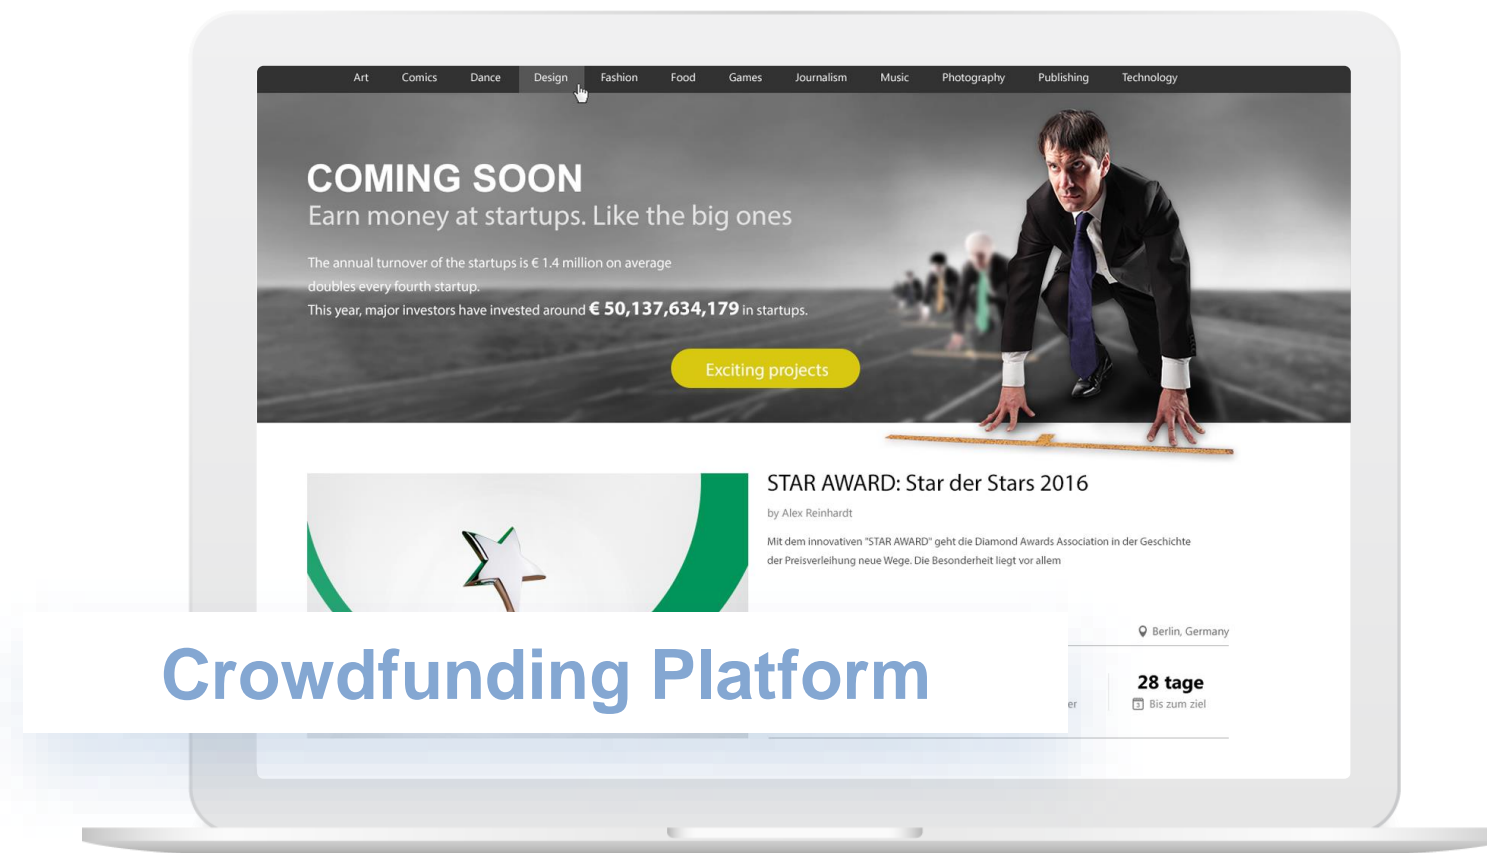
Art Comics Dance Design Fashion Food Games Journalism Music Photography Publishing Technology

COMING SOON
Earn money at startups. Like the big ones

The annual turnover of the startups is € 1.4 million on average doubles every fourth startup.
This year, major investors have invested around **€ 50,137,634,179** in startups.

Exciting projects

STAR AWARD: Star der Stars 2016

by Alex Reinhardt

Mit dem innovativen "STAR AWARD" geht die Diamond Awards Association in der Geschichte der Preisverleihung neue Wege. Die Besonderheit liegt vor allem

Berlin, Germany

Crowdfunding Platform

er

28 tage
Bis zum ziel